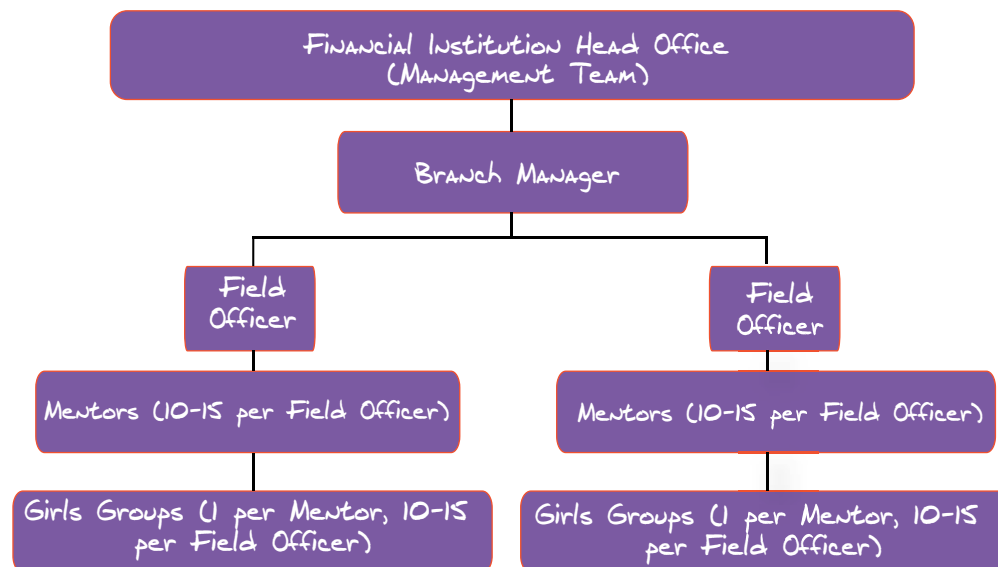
Financial Institution Head Office (Management Team)

Branch Manager

Field Officer

Field Officer

Mentors (10-15 per Field Officer)

Mentors (10-15 per Field Officer)

Girls Groups (1 per Mentor, 10-15 per Field Officer)

Girls Groups (1 per Mentor, 10-15 per Field Officer)